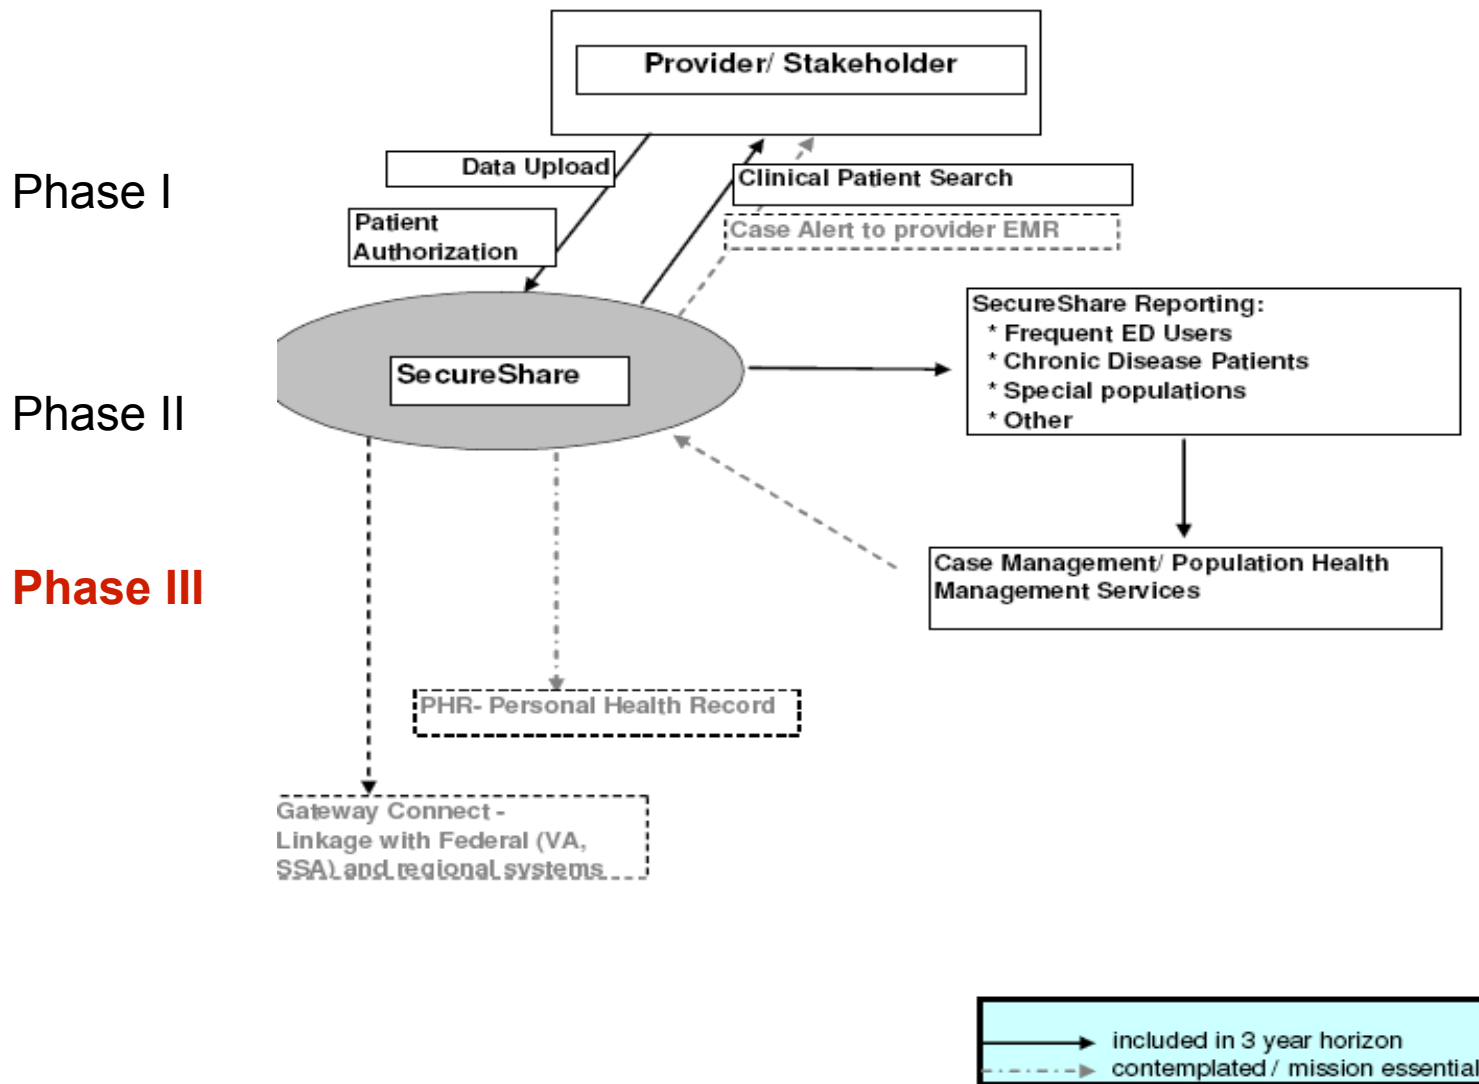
Provider/ Stakeholder

Phase I

Data Upload

Patient Authorization

Clinical Patient Search

Case Alert to provider EMR

SecureShare Reporting:
* Frequent ED Users
* Chronic Disease Patients
* Special populations
* Other

Phase II

SecureShare

Phase III

Case Management/ Population Health Management Services

PHR- Personal Health Record

Gateway Connect - Linkage with Federal (VA, SSA) and regional systems

included in 3 year horizon
contemplated / mission essential